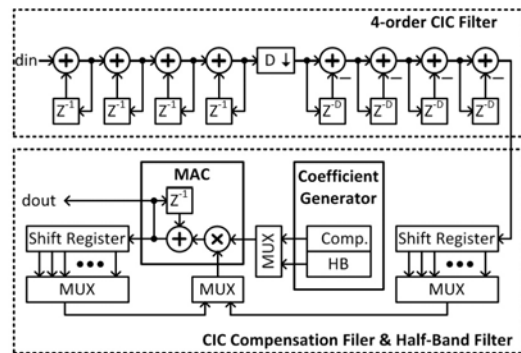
4-order CIC Filter

din

$Z^{-1}$ $Z^{-1}$ $Z^{-1}$ $Z^{-1}$

D ↓

$Z^{-D}$ $Z^{-D}$ $Z^{-D}$ $Z^{-D}$

MAC

$Z^{-1}$

dout

Coefficient Generator

Comp.

HB

MUX

Shift Register

MUX

MUX

Shift Register

MUX

CIC Compensation Filer & Half-Band Filter